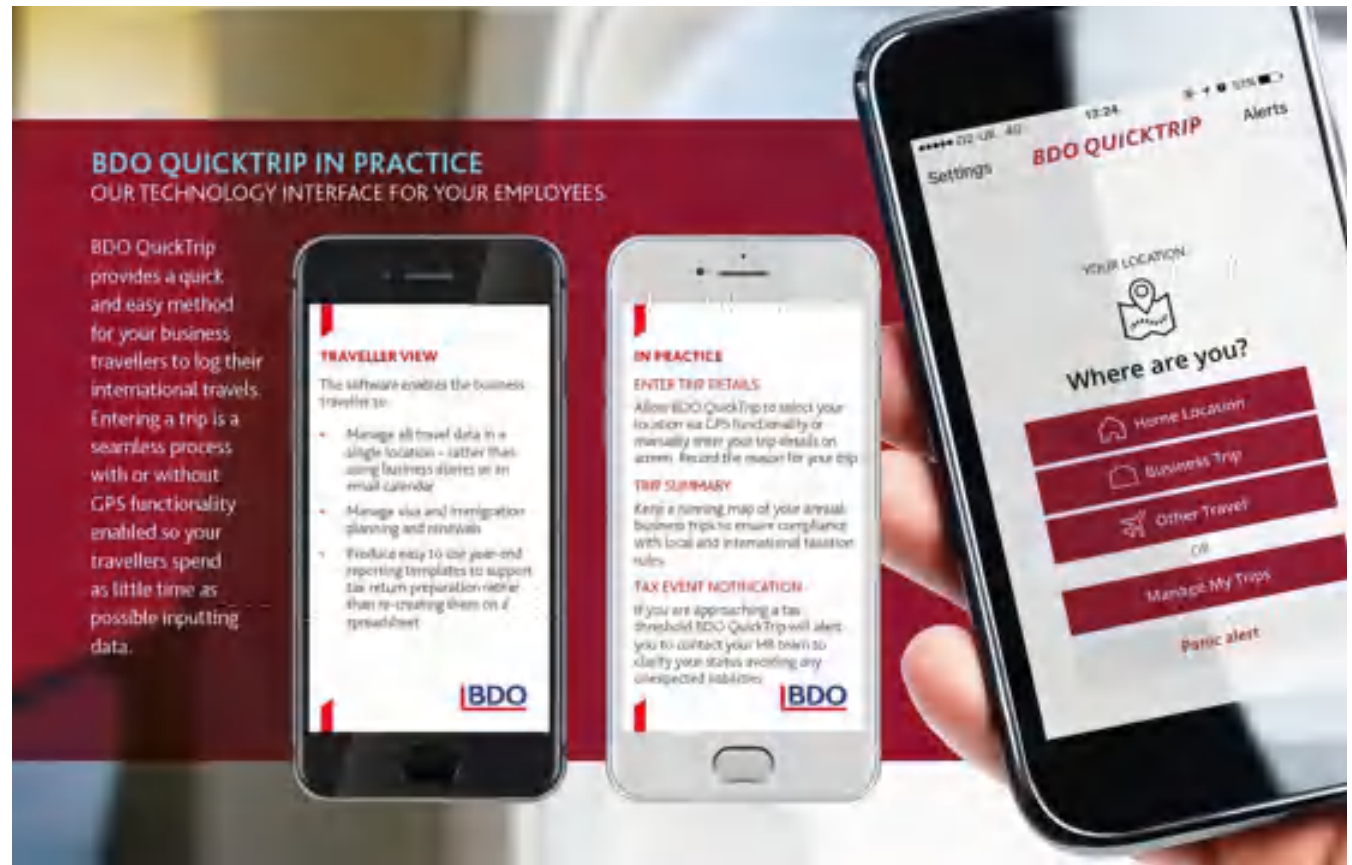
BDO QUICKTRIP IN PRACTICE
OUR TECHNOLOGY INTERFACE FOR YOUR EMPLOYEES

BDO QuickTrip provides a quick and easy method for your business travellers to log their international travels. Entering a trip is a seamless process with or without GPS functionality enabled so your travellers spend as little time as possible inputting data.

TRAVELLER VIEW

The software enables the business traveller to:

• Manage all travel data in a single location – rather than using business diaries or an email calendar

• Manage visa and immigration planning and renewals

• Produce easy to use year-end reporting templates to support tax return preparation rather than re-creating them on a spreadsheet

BDO

IN PRACTICE

ENTER TRIP DETAILS

Allow BDO QuickTrip to select your location via GPS functionality or manually enter your trip details on screen. Record the reason for your trip.

TRIP SUMMARY

Keep a running map of your annual business trips to ensure compliance with local and international taxation rules.

TAX EVENT NOTIFICATION

If you are approaching a tax threshold BDO QuickTrip will alert you to contact your HR team to clarify your status avoiding any unexpected liabilities.

BDO

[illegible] 4G 13:24 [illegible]

Settings BDO QUICKTRIP Alerts

YOUR LOCATION

Where are you?

Home Location

Business Trip

Other Travel

OR

Manage My Trips

Panic alert